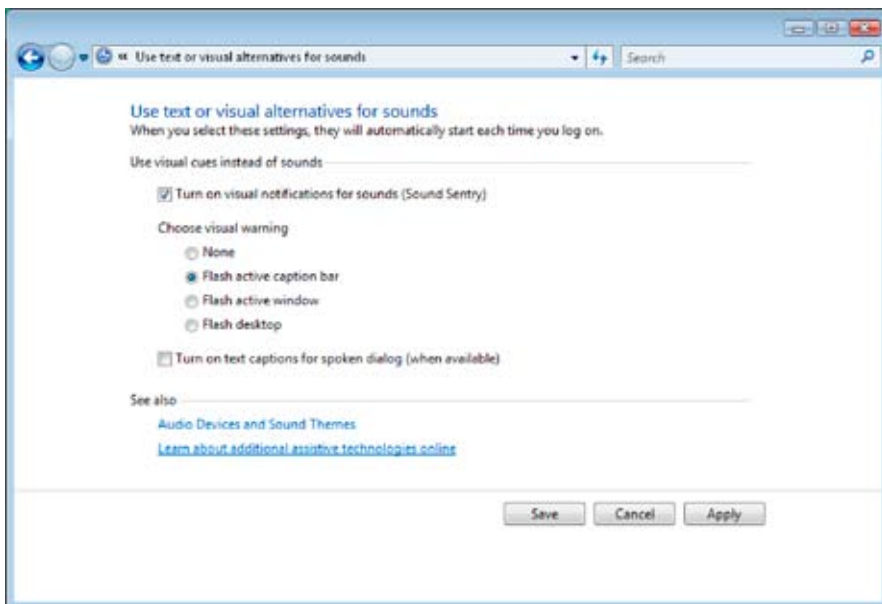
« Use text or visual alternatives for sounds

Search

Use text or visual alternatives for sounds
When you select these settings, they will automatically start each time you log on.

Use visual cues instead of sounds

Turn on visual notifications for sounds (Sound Sentry)

Choose visual warning

None

Flash active caption bar

Flash active window

Flash desktop

Turn on text captions for spoken dialog (when available)

See also

Audio Devices and Sound Themes

Learn about additional assistive technologies online

Save

Cancel

Apply